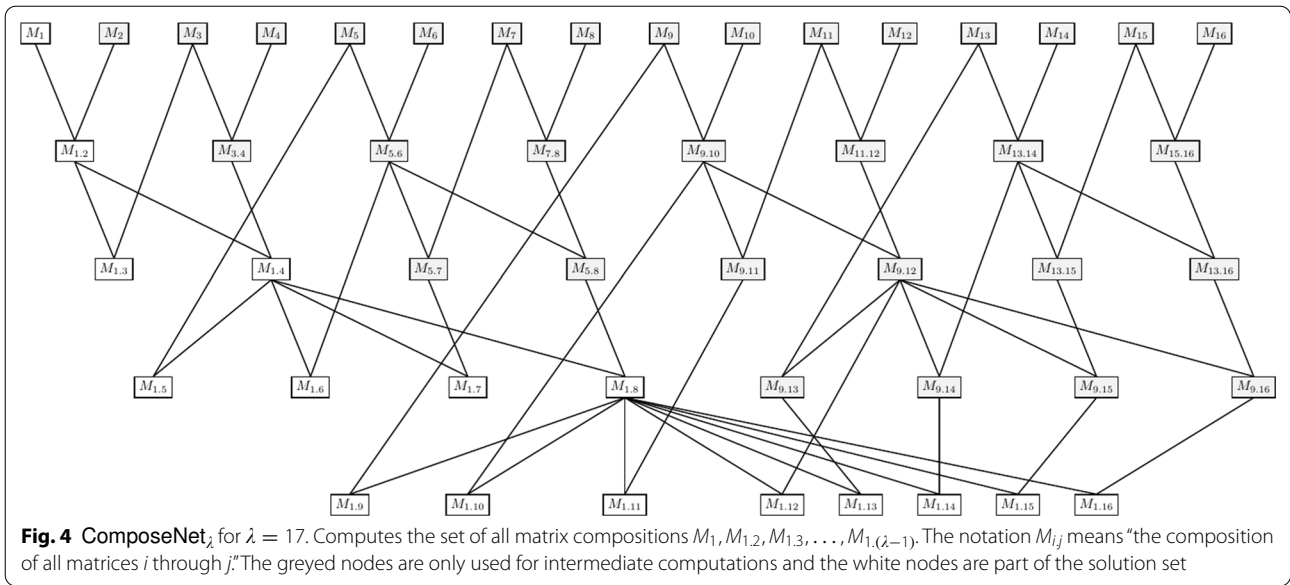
$M_1$ $M_2$ $M_3$ $M_4$ $M_5$ $M_6$ $M_7$ $M_8$ $M_9$ $M_{10}$ $M_{11}$ $M_{12}$ $M_{13}$ $M_{14}$ $M_{15}$ $M_{16}$

$M_{1.2}$ $M_{3.4}$ $M_{5.6}$ $M_{7.8}$ $M_{9.10}$ $M_{11.12}$ $M_{13.14}$ $M_{15.16}$

$M_{1.3}$ $M_{1.4}$ $M_{5.7}$ $M_{5.8}$ $M_{9.11}$ $M_{9.12}$ $M_{13.15}$ $M_{13.16}$

$M_{1.5}$ $M_{1.6}$ $M_{1.7}$ $M_{1.8}$ $M_{9.13}$ $M_{9.14}$ $M_{9.15}$ $M_{9.16}$

$M_{1.9}$ $M_{1.10}$ $M_{1.11}$ $M_{1.12}$ $M_{1.13}$ $M_{1.14}$ $M_{1.15}$ $M_{1.16}$

**Fig. 4** ComposeNet$_\lambda$ for $\lambda = 17$. Computes the set of all matrix compositions $M_1, M_{1.2}, M_{1.3}, \ldots, M_{1.(\lambda-1)}$. The notation $M_{i.j}$ means "the composition of all matrices $i$ through $j$." The greyed nodes are only used for intermediate computations and the white nodes are part of the solution set